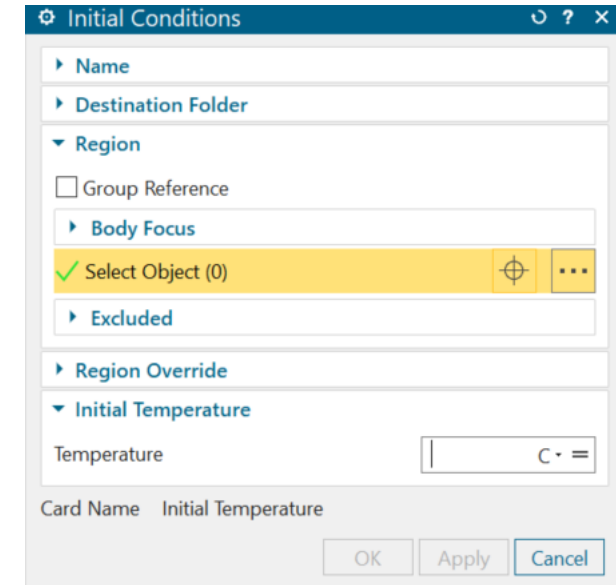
Initial Conditions

? 

Name

Destination Folder

Region

Group Reference

Body Focus

Select Object (0)

Excluded

Region Override

Initial Temperature

Temperature

C

Card Name Initial Temperature

OK

Apply

Cancel